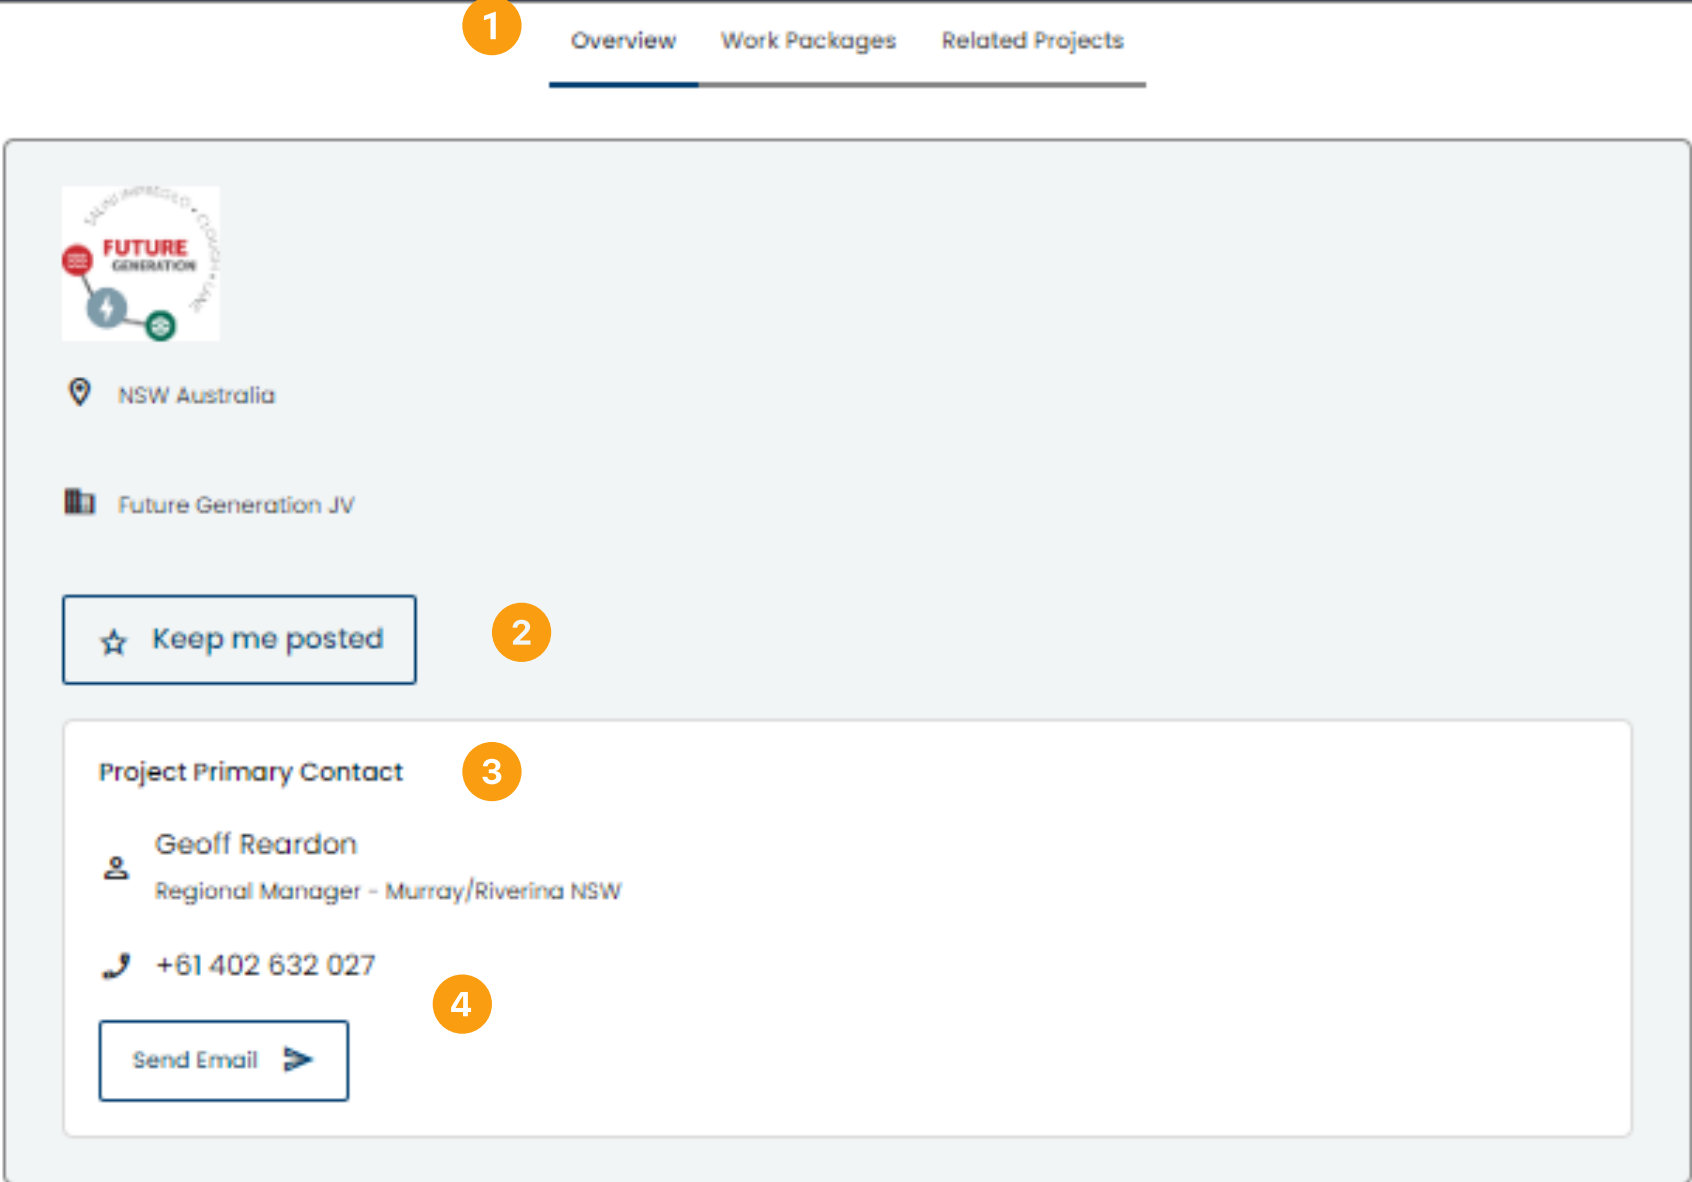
1

Overview Work Packages Related Projects

FUTURE GENERATION

NSW Australia

Future Generation JV

Keep me posted

2

Project Primary Contact

3

Geoff Reardon

Regional Manager - Murray/Riverina NSW

+61 402 632 027

4

Send Email